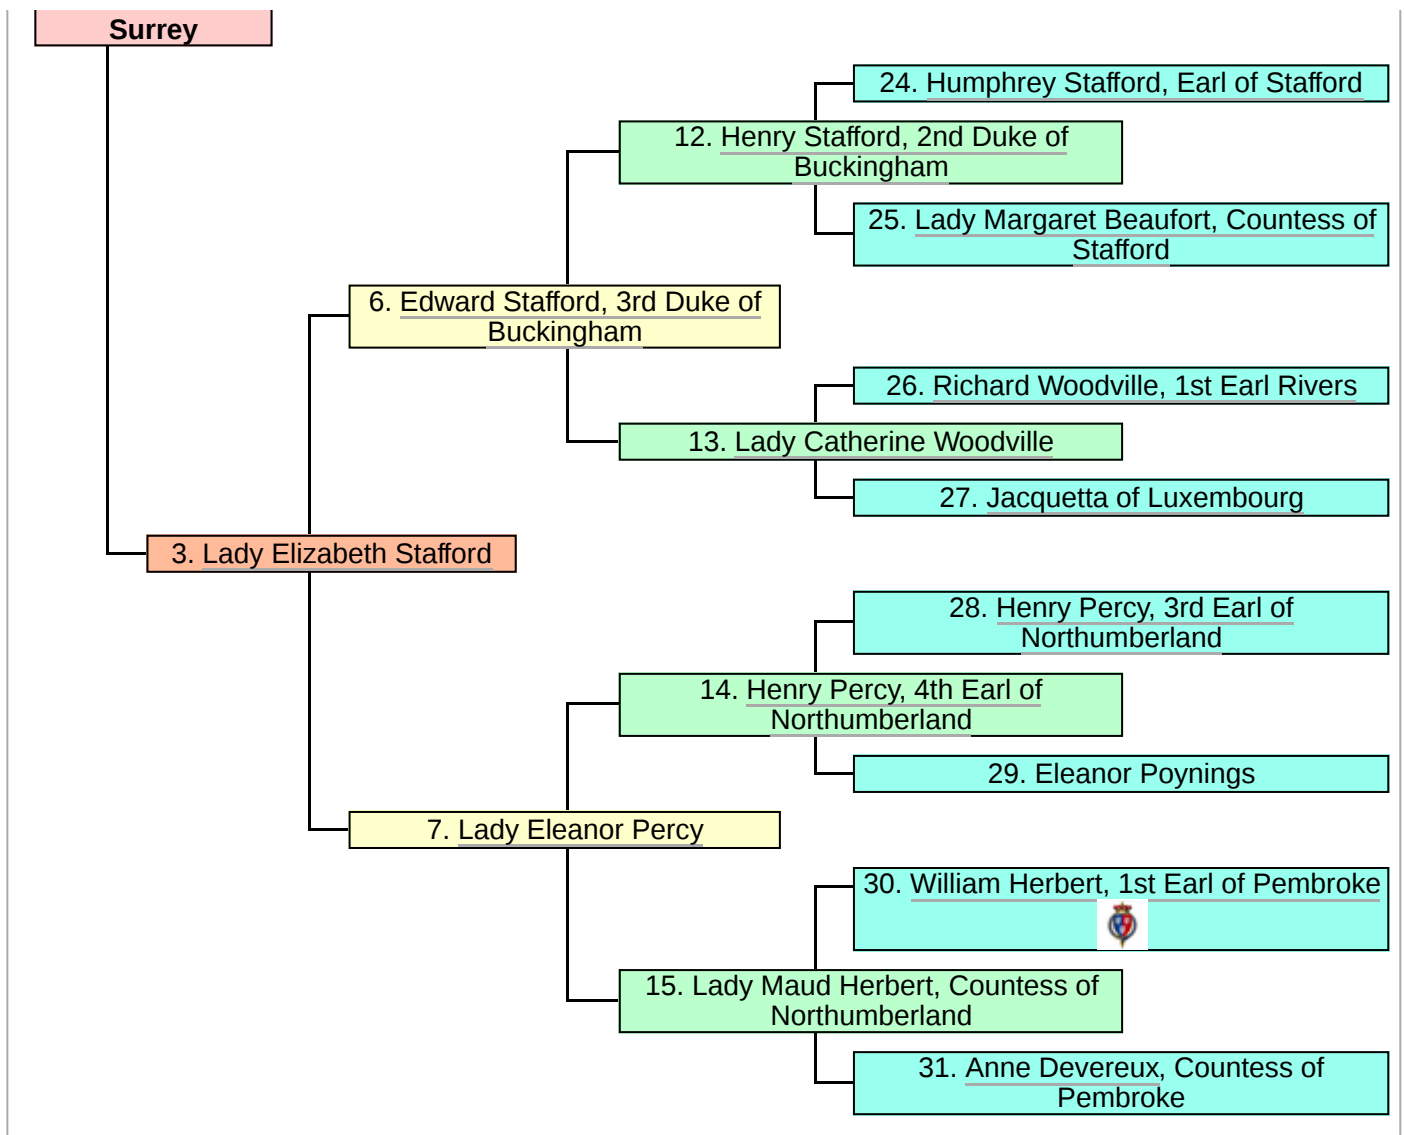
Surrey

24. Humphrey Stafford, Earl of Stafford

12. Henry Stafford, 2nd Duke of Buckingham

25. Lady Margaret Beaufort, Countess of Stafford

6. Edward Stafford, 3rd Duke of Buckingham

26. Richard Woodville, 1st Earl Rivers

13. Lady Catherine Woodville

27. Jacquetta of Luxembourg

3. Lady Elizabeth Stafford

28. Henry Percy, 3rd Earl of Northumberland

14. Henry Percy, 4th Earl of Northumberland

29. Eleanor Poynings

7. Lady Eleanor Percy

30. William Herbert, 1st Earl of Pembroke

15. Lady Maud Herbert, Countess of Northumberland

31. Anne Devereux, Countess of Pembroke